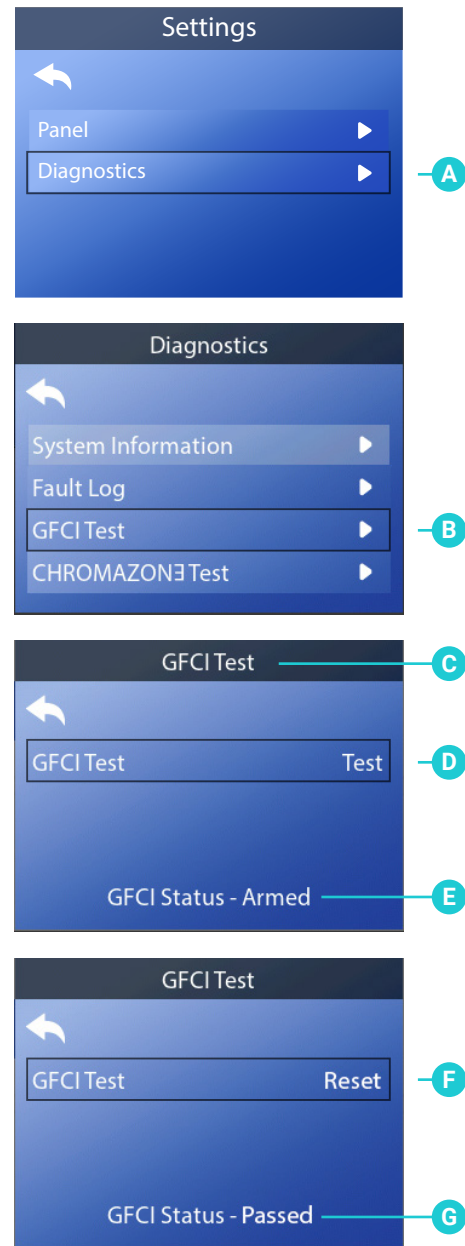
Settings

Panel

Diagnostics

A

Diagnostics

System Information

Fault Log

GFCI Test

CHROMAZONƎ Test

B

GFCI Test

C

GFCI Test Test

D

GFCI Status - Armed

E

GFCI Test

GFCI Test Reset

F

GFCI Status - Passed

G